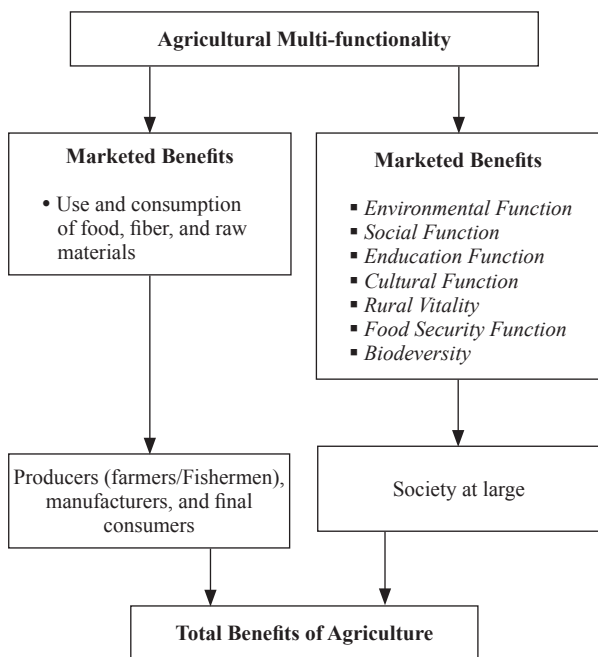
Agricultural Multi-functionality

Marketed Benefits

• Use and consumption of food, fiber, and raw materials

Marketed Benefits

▪ *Environmental Function*
▪ *Social Function*
▪ *Enducation Function*
▪ *Cultural Function*
▪ *Rural Vitality*
▪ *Food Security Function*
▪ *Biodeversity*

Producers (farmers/Fishermen), manufacturers, and final consumers

Society at large

Total Benefits of Agriculture